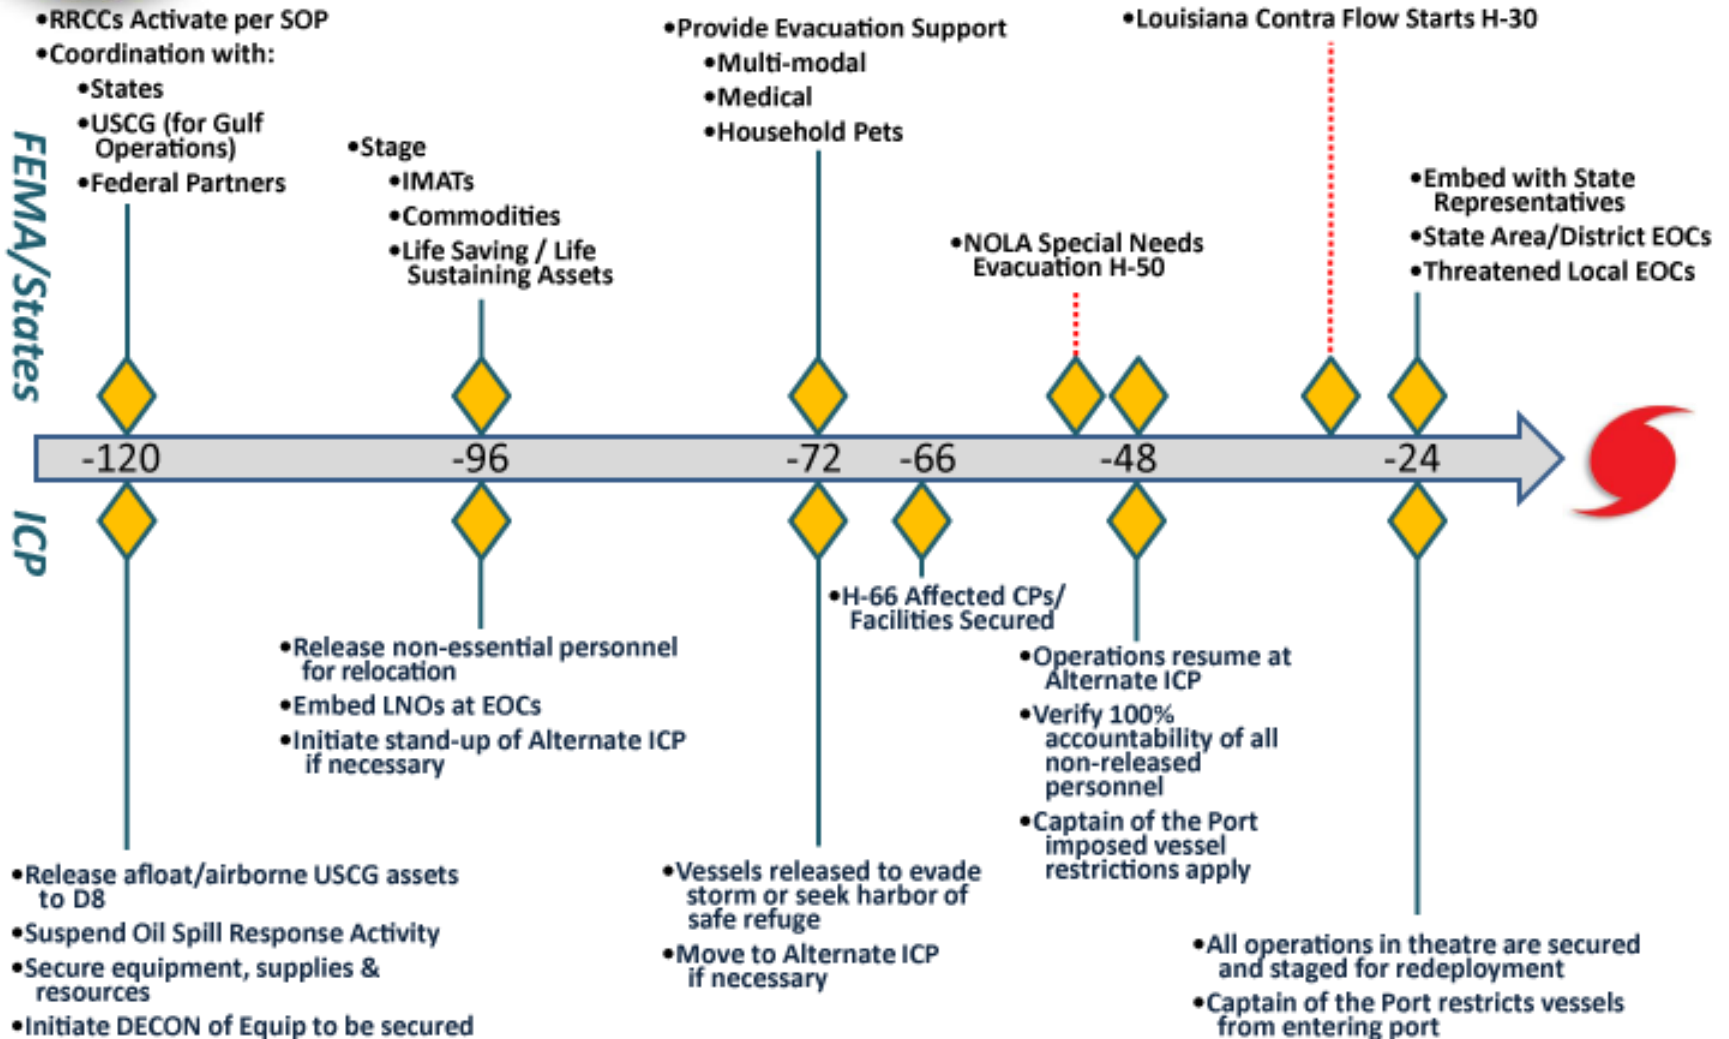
FEMA/States

•RRCCs Activate per SOP
•Coordination with:
•States
•USCG (for Gulf Operations)
•Federal Partners

•Stage
•IMATs
•Commodities
•Life Saving / Life Sustaining Assets

•Provide Evacuation Support
•Multi-modal
•Medical
•Household Pets

•NOLA Special Needs Evacuation H-50

•Louisiana Contra Flow Starts H-30

•Embed with State Representatives
•State Area/District EOCs
•Threatened Local EOCs

-120 -96 -72 -66 -48 -24

ICP

•Release afloat/airborne USCG assets to D8
•Suspend Oil Spill Response Activity
•Secure equipment, supplies & resources
•Initiate DECON of Equip to be secured

•Release non-essential personnel for relocation
•Embed LNOs at EOCs
•Initiate stand-up of Alternate ICP if necessary

•Vessels released to evade storm or seek harbor of safe refuge
•Move to Alternate ICP if necessary

•H-66 Affected CPs/ Facilities Secured

•Operations resume at Alternate ICP
•Verify 100% accountability of all non-released personnel
•Captain of the Port imposed vessel restrictions apply

•All operations in theatre are secured and staged for redeployment
•Captain of the Port restricts vessels from entering port